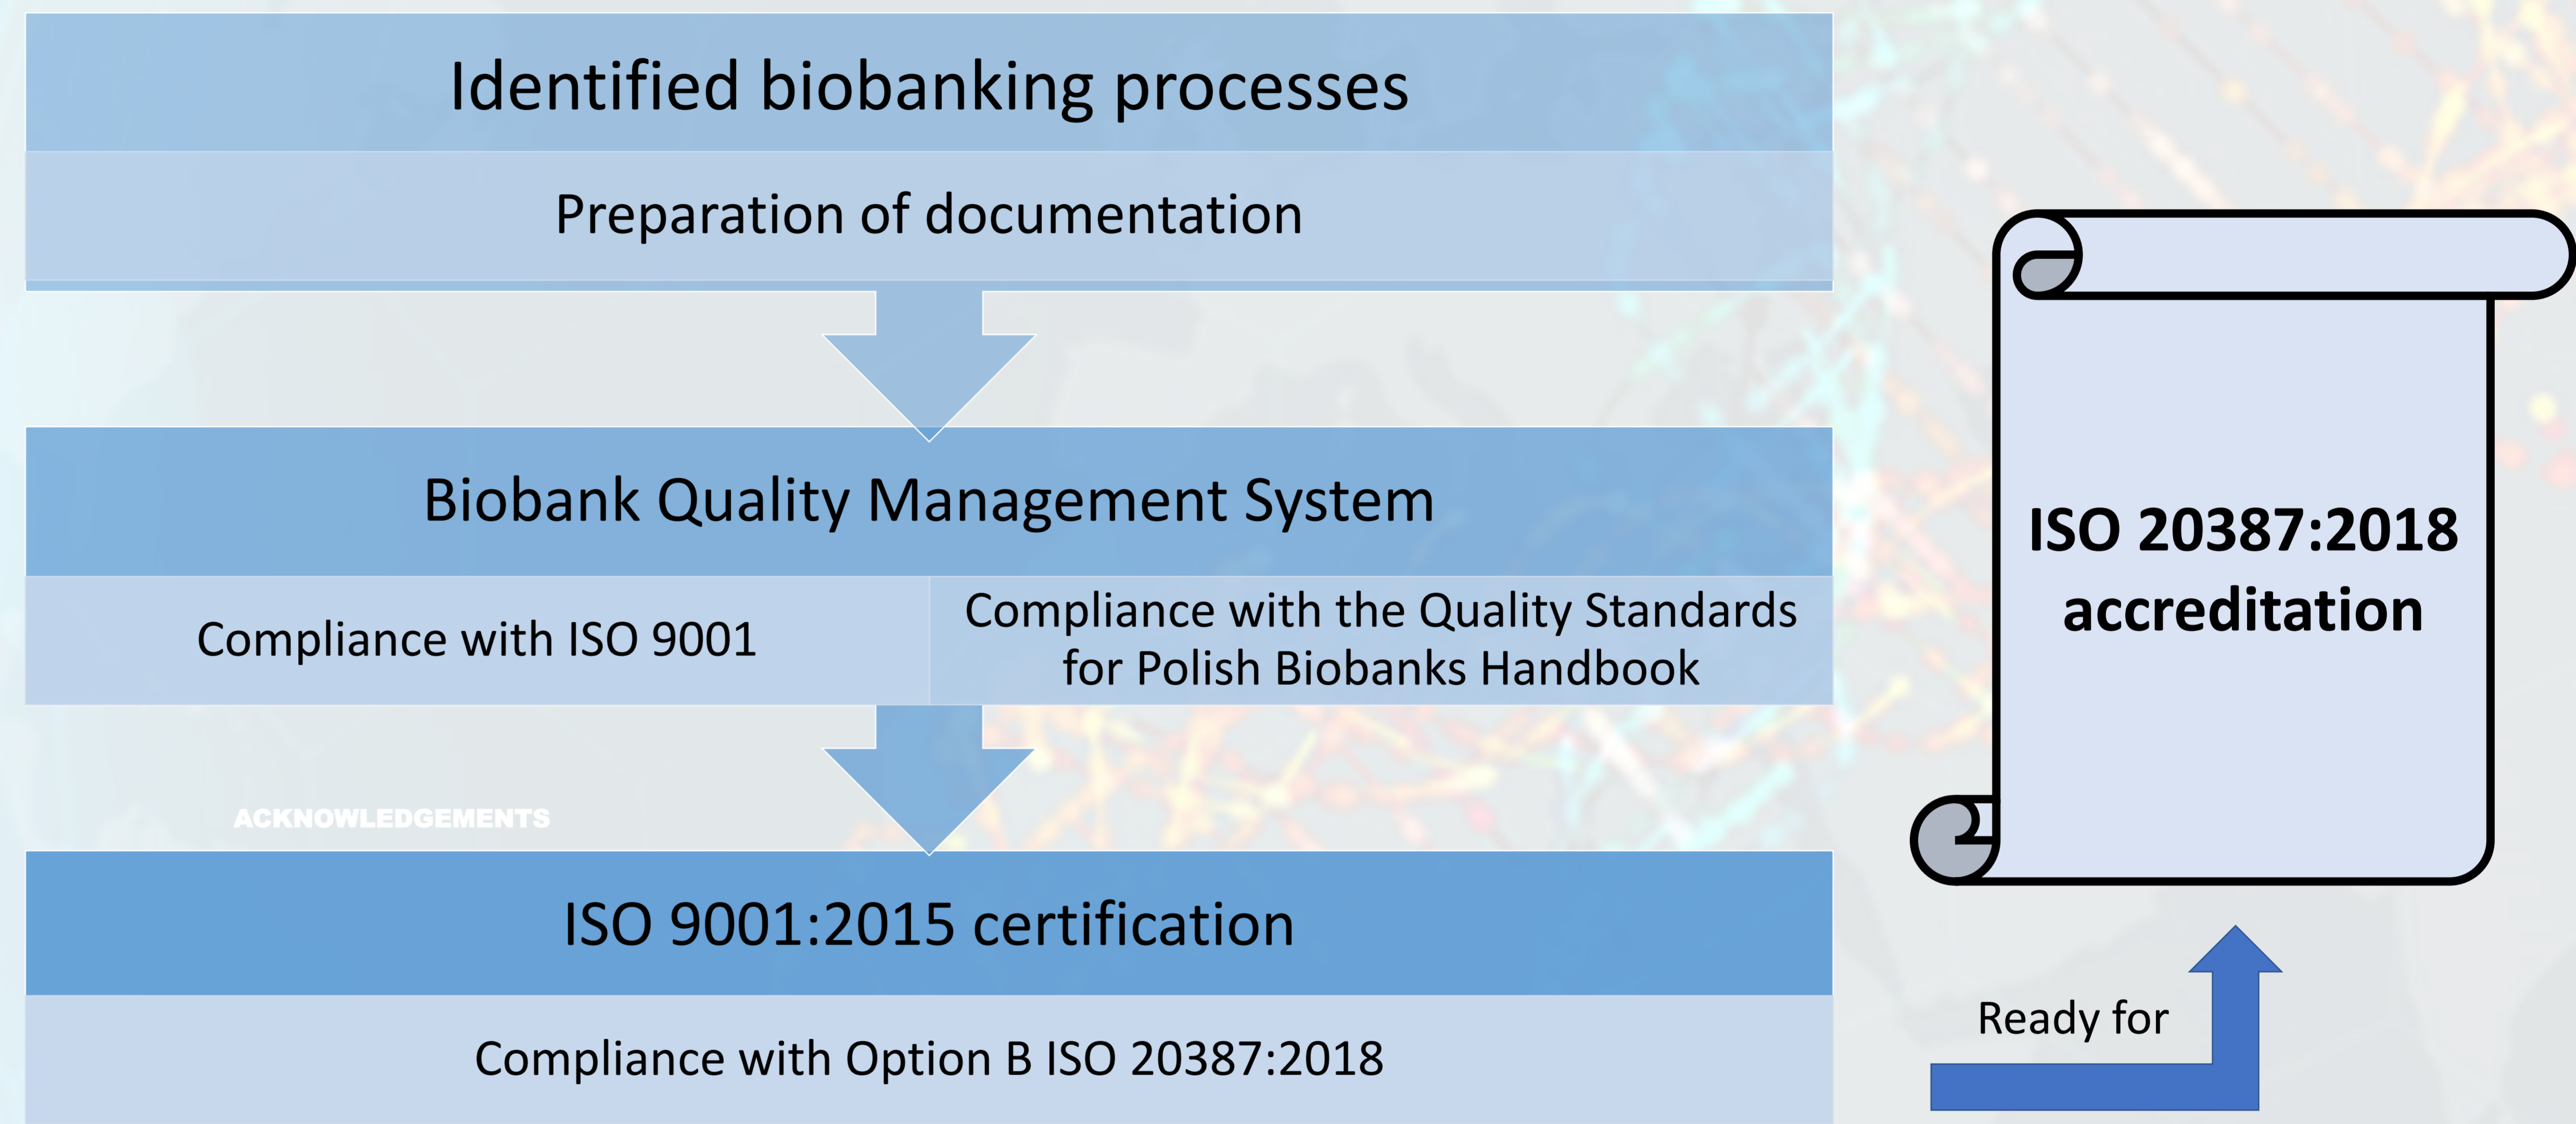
Identified biobanking processes

Preparation of documentation

Biobank Quality Management System

Compliance with ISO 9001

Compliance with the Quality Standards for Polish Biobanks Handbook

ACKNOWLEDGEMENTS

ISO 9001:2015 certification

Compliance with Option B ISO 20387:2018

ISO 20387:2018 accreditation

Ready for